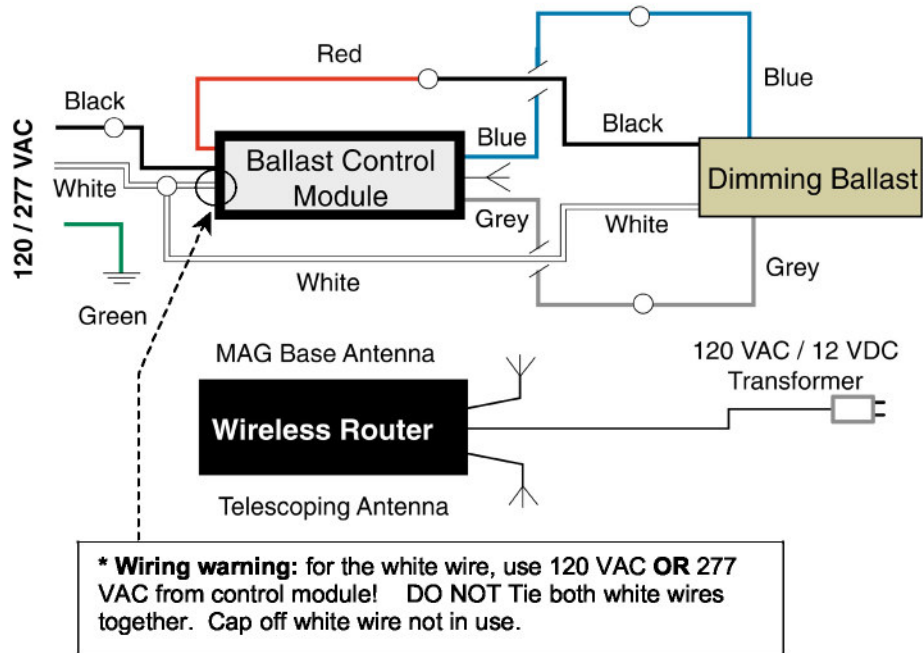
120 / 277 VAC

Black

White

Green

Red

Ballast Control Module

Blue

Black

Blue

Dimming Ballast

Grey

White

White

Grey

MAG Base Antenna

Wireless Router

Telescoping Antenna

120 VAC / 12 VDC Transformer

* **Wiring warning:** for the white wire, use 120 VAC **OR** 277 VAC from control module! DO NOT Tie both white wires together. Cap off white wire not in use.